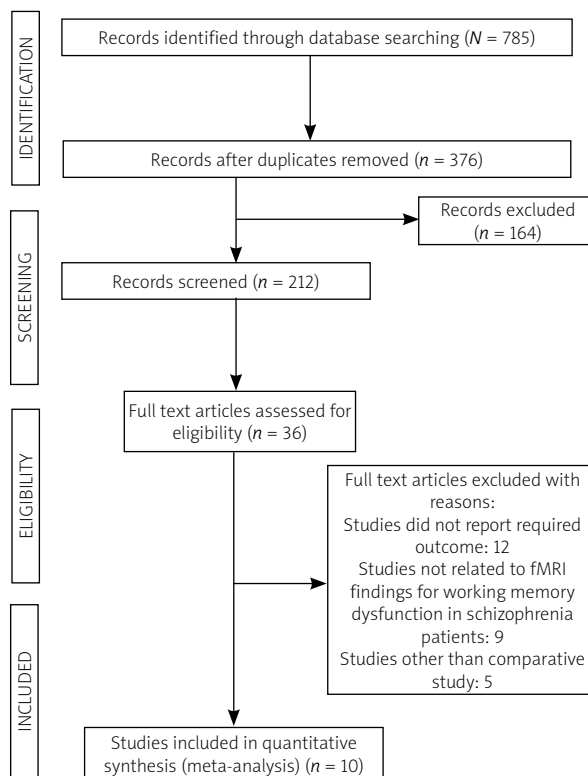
IDENTIFICATION

Records identified through database searching ($N$ = 785)

Records after duplicates removed ($n$ = 376)

Records excluded ($n$ = 164)

SCREENING

Records screened ($n$ = 212)

ELIGIBILITY

Full text articles assessed for eligibility ($n$ = 36)

Full text articles excluded with reasons:
Studies did not report required outcome: 12
Studies not related to fMRI findings for working memory dysfunction in schizophrenia patients: 9
Studies other than comparative study: 5

INCLUDED

Studies included in quantitative synthesis (meta-analysis) ($n$ = 10)